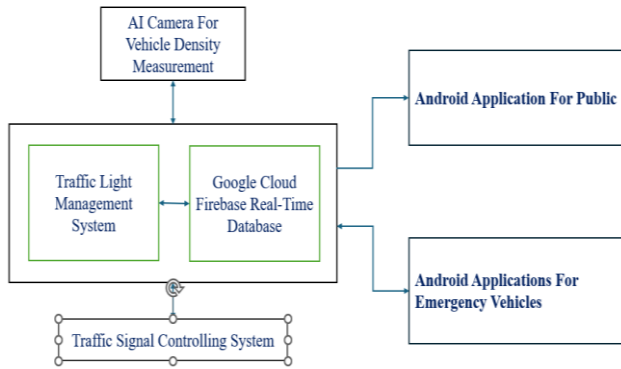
AI Camera For Vehicle Density Measurement

Traffic Light Management System

Google Cloud Firebase Real-Time Database

Android Application For Public

Android Applications For Emergency Vehicles

Traffic Signal Controlling System